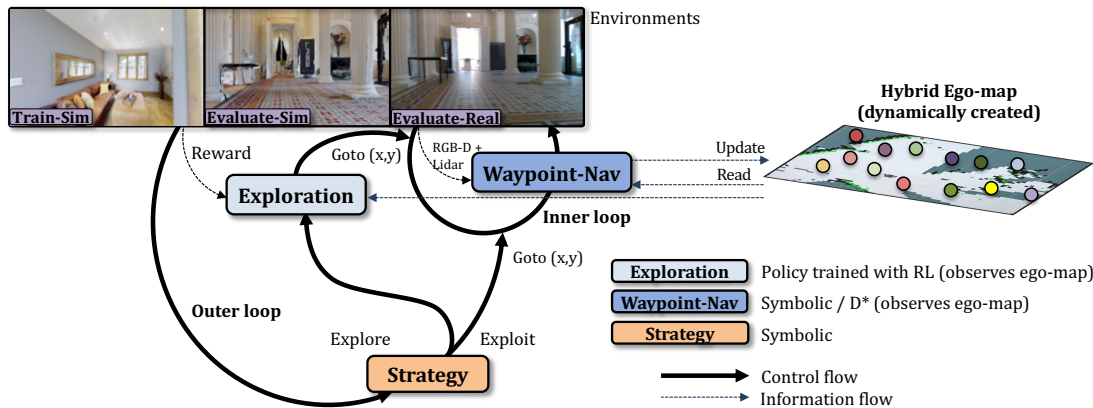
Environments

Train-Sim

Evaluate-Sim

Evaluate-Real

Hybrid Ego-map (dynamically created)

Reward

Goto (x,y)

RGB-D + Lidar

Waypoint-Nav

Update

Read

Exploration

Inner loop

Goto (x,y)

Outer loop

Explore

Exploit

Strategy

Exploration Policy trained with RL (observes ego-map)

Waypoint-Nav Symbolic / D* (observes ego-map)

Strategy Symbolic

Control flow

Information flow